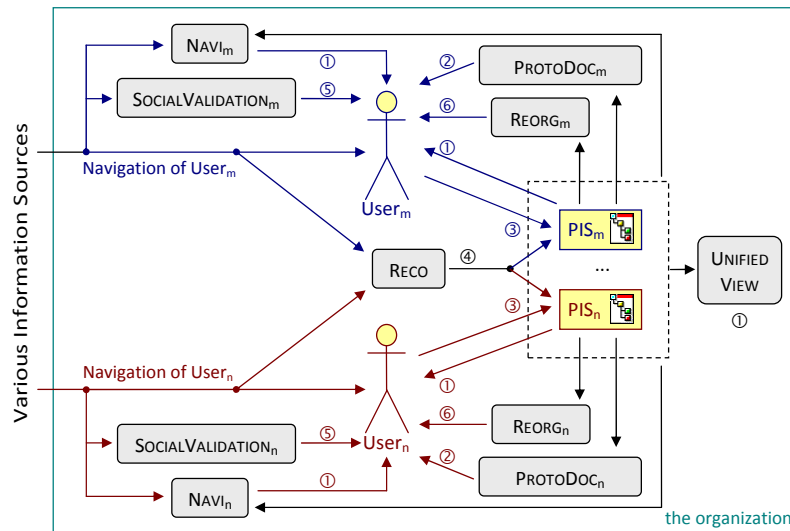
Various Information Sources

NAVI$_m$

①

SOCIALVALIDATION$_m$

⑤

②

PROTODOC$_m$

⑥

REORG$_m$

①

Navigation of User$_m$

User$_m$

③

PIS$_m$

RECO

④

...

UNIFIED VIEW

①

③

PIS$_n$

Navigation of User$_n$

①

⑥

REORG$_n$

SOCIALVALIDATION$_n$

⑤

User$_n$

②

PROTODOC$_n$

①

NAVI$_n$

the organization